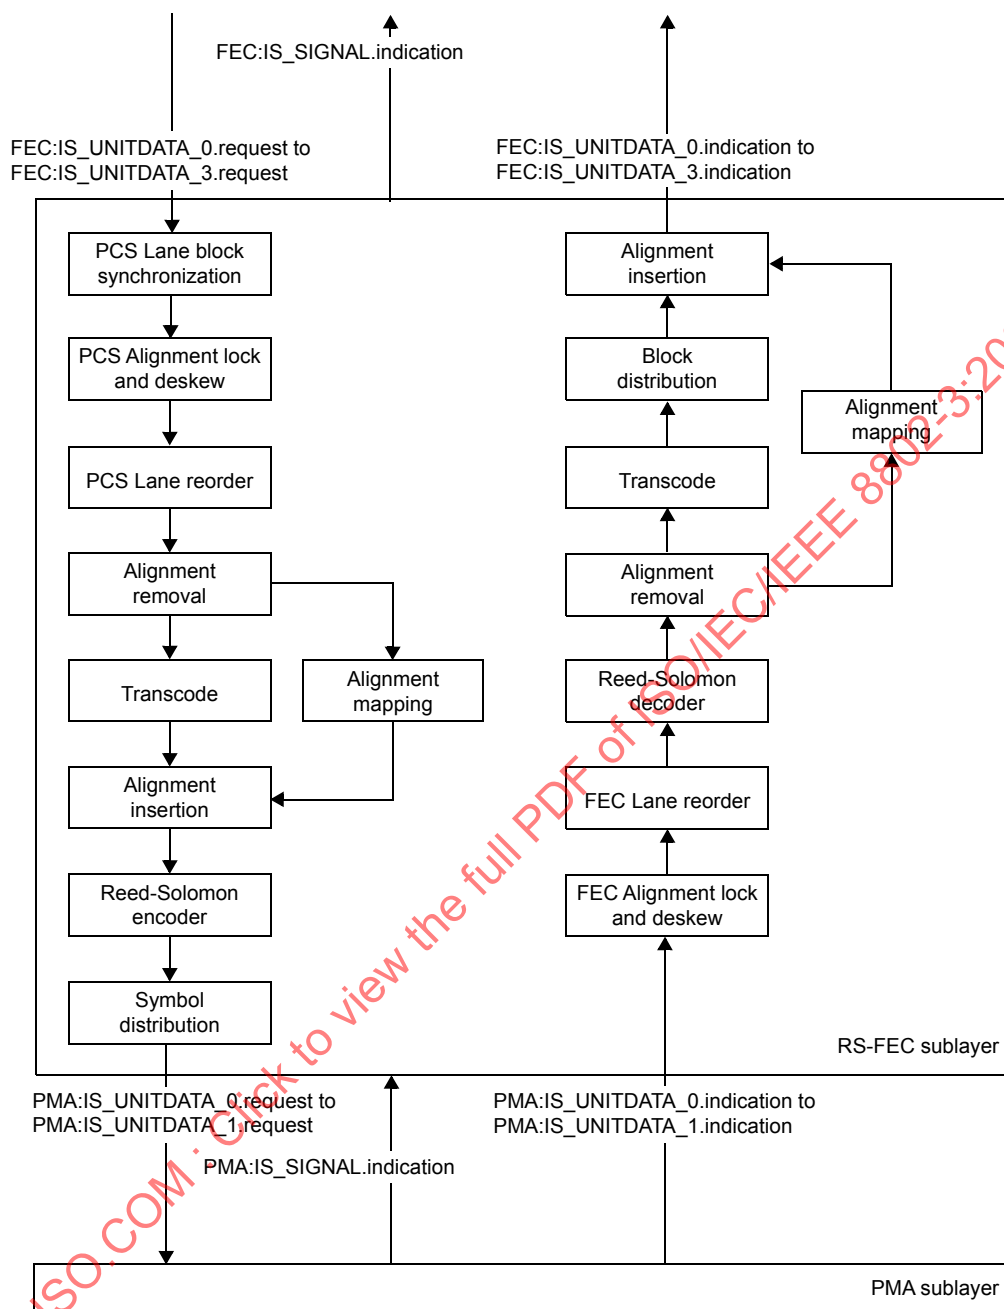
FEC:IS_SIGNAL.indication

FEC:IS_UNITDATA_0.request to
FEC:IS_UNITDATA_3.request

FEC:IS_UNITDATA_0.indication to
FEC:IS_UNITDATA_3.indication

PCS Lane block synchronization

PCS Alignment lock and deskew

PCS Lane reorder

Alignment removal

Transcode

Alignment mapping

Alignment insertion

Reed-Solomon encoder

Symbol distribution

Alignment insertion

Block distribution

Alignment mapping

Transcode

Alignment removal

Reed-Solomon decoder

FEC Lane reorder

FEC Alignment lock and deskew

RS-FEC sublayer

PMA:IS_UNITDATA_0.request to
PMA:IS_UNITDATA_1.request

PMA:IS_SIGNAL.indication

PMA:IS_UNITDATA_0.indication to
PMA:IS_UNITDATA_1.indication

PMA sublayer

ISO.COM : Click to view the full PDF of ISO/IEC/IEEE 8802-3:20